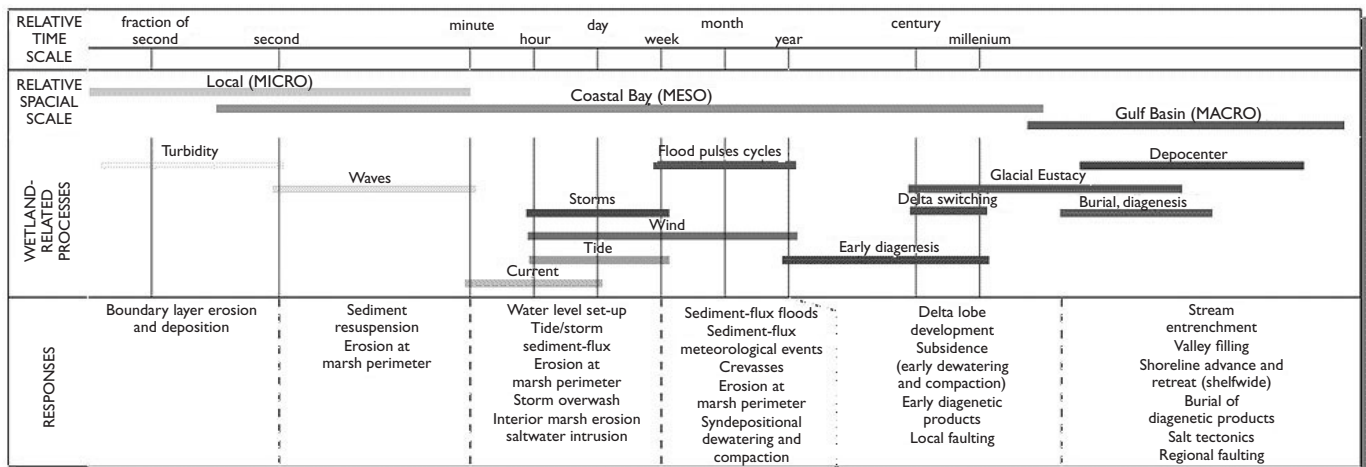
| RELATIVE TIME SCALE | fraction of second | second | minute | hour | day | week | month | year | century | millenium |
|---|---|---|---|---|---|---|---|---|---|---|

RELATIVE SPACIAL SCALE

Local (MICRO)

Coastal Bay (MESO)

Gulf Basin (MACRO)

WETLAND-RELATED PROCESSES

Turbidity

Waves

Flood pulses cycles

Depocenter

Glacial Eustacy

Delta switching

Burial, diagenesis

Storms

Wind

Tide

Early diagenesis

Current

RESPONSES

| Boundary layer erosion and deposition | Sediment resuspension Erosion at marsh perimeter | Water level set-up Tide/storm sediment-flux Erosion at marsh perimeter Storm overwash Interior marsh erosion saltwater intrusion | Sediment-flux floods Sediment-flux meteorological events Crevasses Erosion at marsh perimeter Syndepositional dewatering and compaction | Delta lobe development Subsidence (early dewatering and compaction) Early diagenetic products Local faulting | Stream entrenchment Valley filling Shoreline advance and retreat (shelfwide) Burial of diagenetic products Salt tectonics Regional faulting |
|---|---|---|---|---|---|